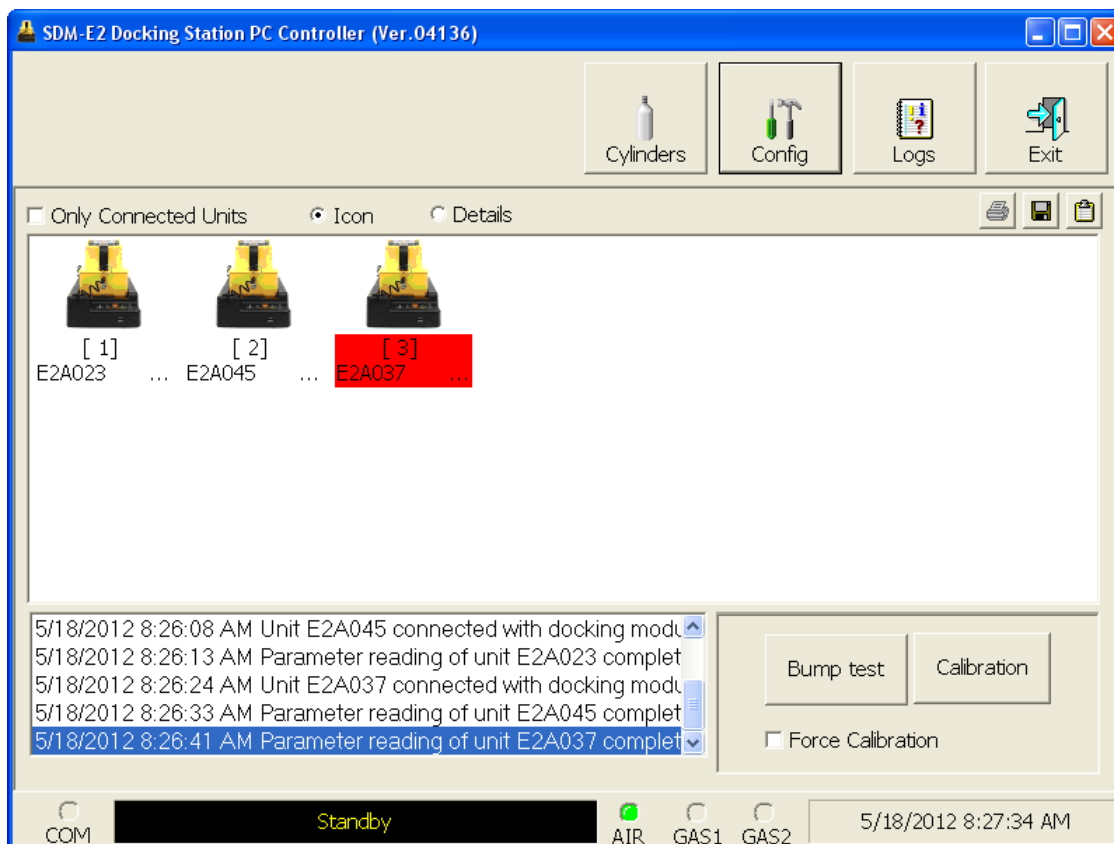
SDM-E2 Docking Station PC Controller (Ver.04136)

Cylinders
Config
Logs
Exit

Only Connected Units
Icon
Details

[ 1]
E2A023 ...
[ 2]
E2A045 ...
[ 3]
E2A037 ...

5/18/2012 8:26:08 AM Unit E2A045 connected with docking modu
5/18/2012 8:26:13 AM Parameter reading of unit E2A023 complet
5/18/2012 8:26:24 AM Unit E2A037 connected with docking modu
5/18/2012 8:26:33 AM Parameter reading of unit E2A045 complet
5/18/2012 8:26:41 AM Parameter reading of unit E2A037 complet

Bump test
Calibration
Force Calibration

COM
Standby
AIR
GAS1
GAS2
5/18/2012 8:27:34 AM